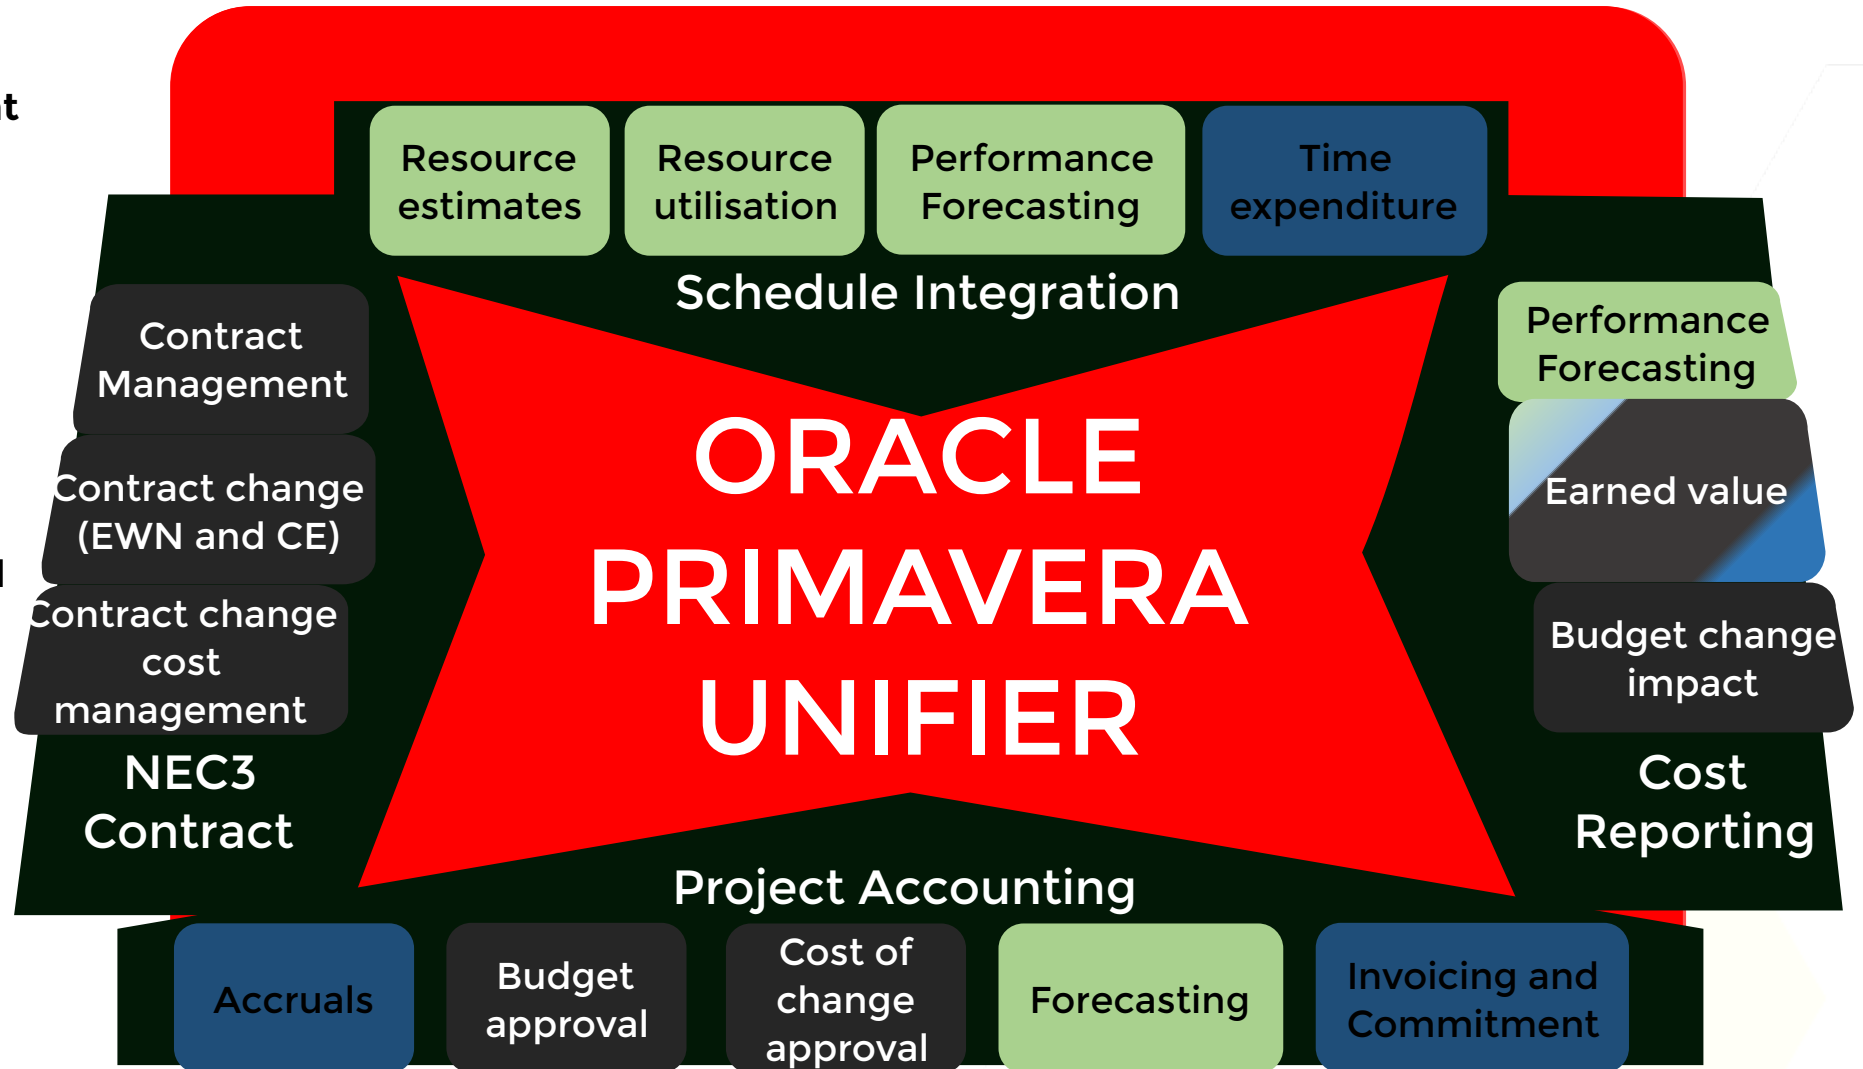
t

Resource estimates

Resource utilisation

Performance Forecasting

Time expenditure

Schedule Integration

Contract Management

Contract change (EWN and CE)

Contract change cost management

NEC3 Contract

ORACLE PRIMAVERA UNIFIER

Performance Forecasting

Earned value

Budget change impact

Cost Reporting

Project Accounting

Accruals

Budget approval

Cost of change approval

Forecasting

Invoicing and Commitment